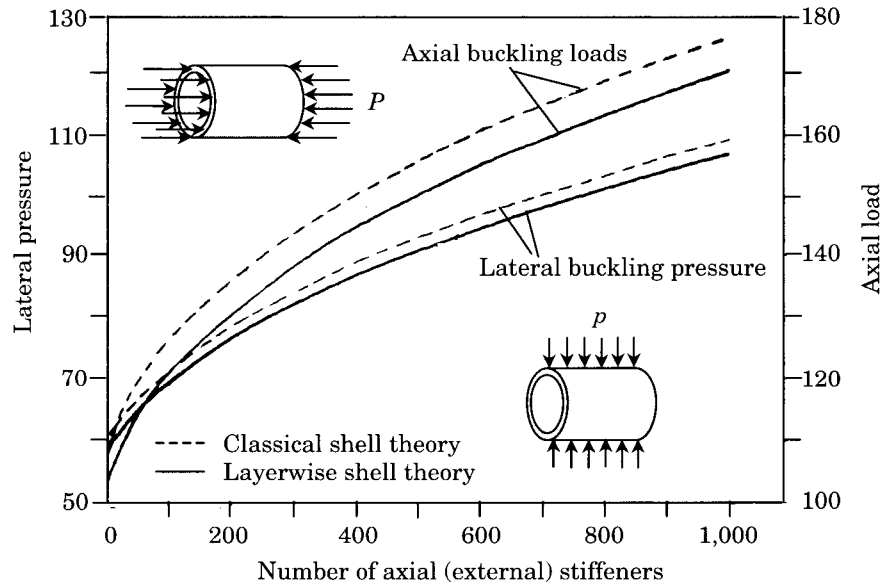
130
110
90
70
50
Lateral pressure
180
160
140
120
100
Axial load
Axial buckling loads
$P$
Lateral buckling pressure
$p$
Classical shell theory
Layerwise shell theory
0
200
400
600
800
1,000
Number of axial (external) stiffeners